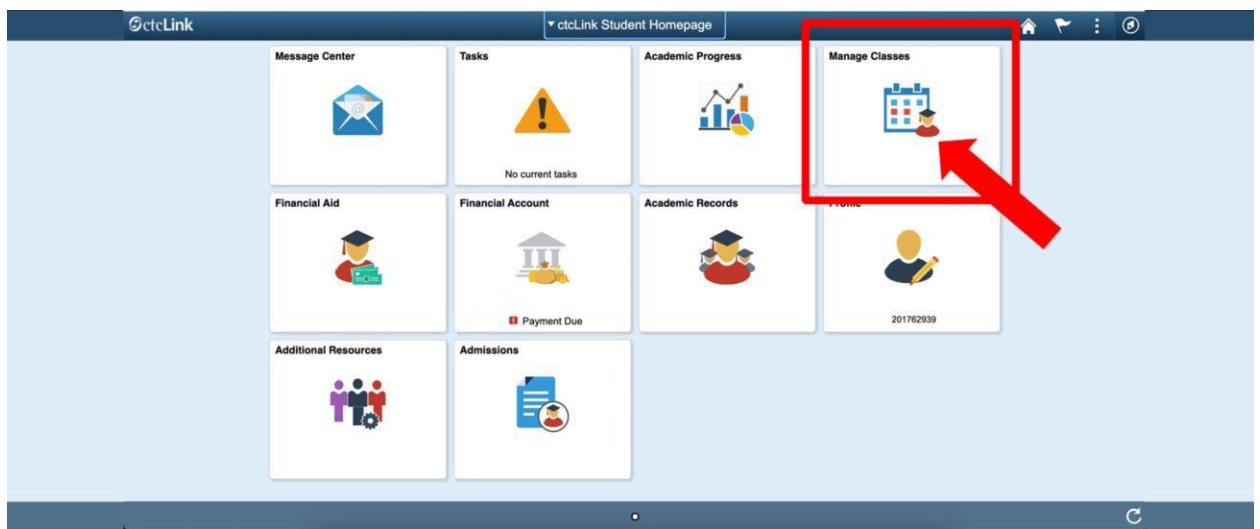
ctcLink

▾ ctcLink Student Homepage

Message Center

Tasks

No current tasks

Academic Progress

Manage Classes

Financial Aid

Financial Account

Payment Due

Academic Records

Profile

201762939

Additional Resources

Admissions